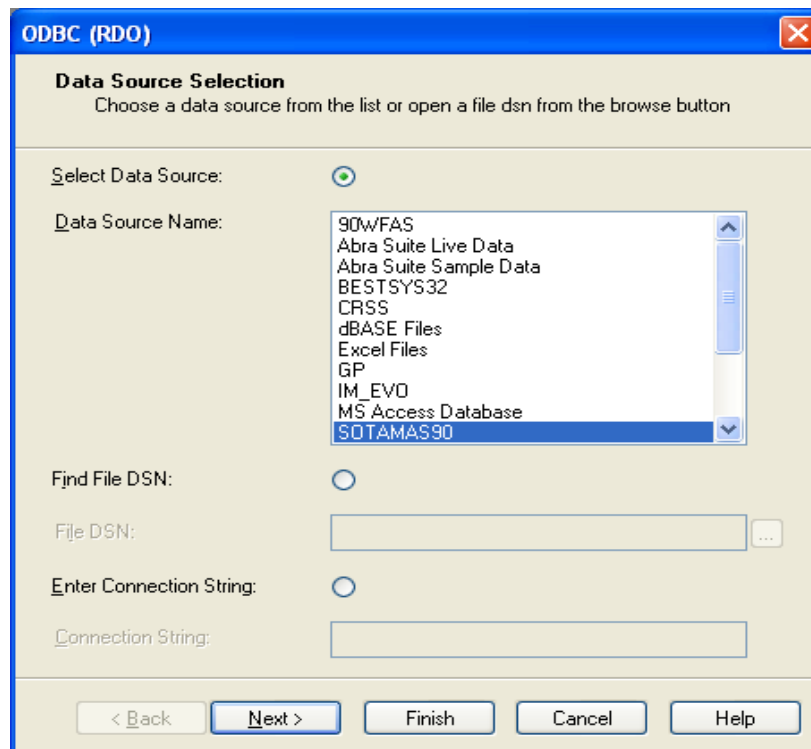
ODBC (RDO)

Data Source Selection
Choose a data source from the list or open a file dsn from the browse button

Select Data Source:

Data Source Name:

90WFAS
Abra Suite Live Data
Abra Suite Sample Data
BESTSYS32
CRSS
dBASE Files
Excel Files
GP
IM_EVO
MS Access Database
SOTAMAS90

Find File DSN:

File DSN:

...

Enter Connection String:

Connection String:

< Back
Next >
Finish
Cancel
Help